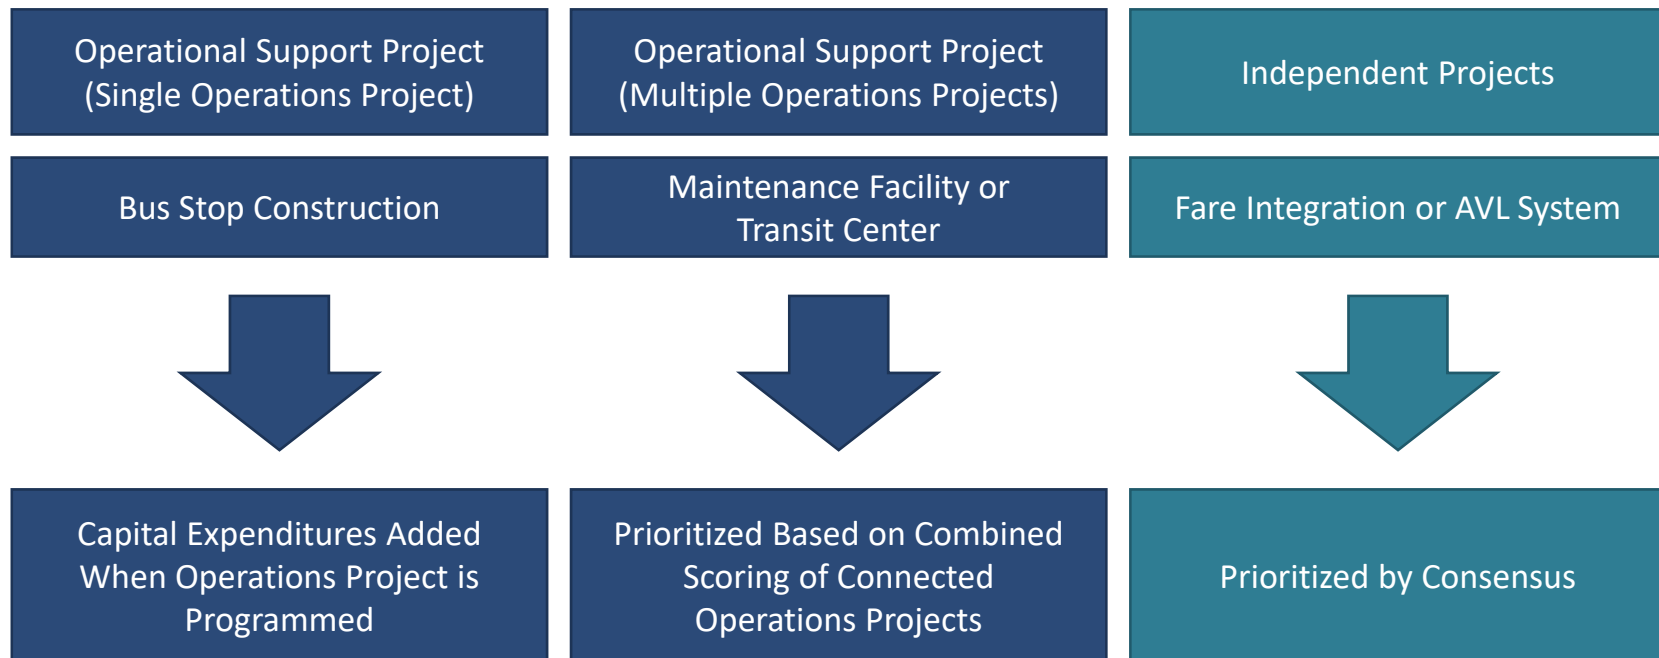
Operational Support Project (Single Operations Project)

Bus Stop Construction

Capital Expenditures Added When Operations Project is Programmed

Operational Support Project (Multiple Operations Projects)

Maintenance Facility or Transit Center

Prioritized Based on Combined Scoring of Connected Operations Projects

Independent Projects

Fare Integration or AVL System

Prioritized by Consensus